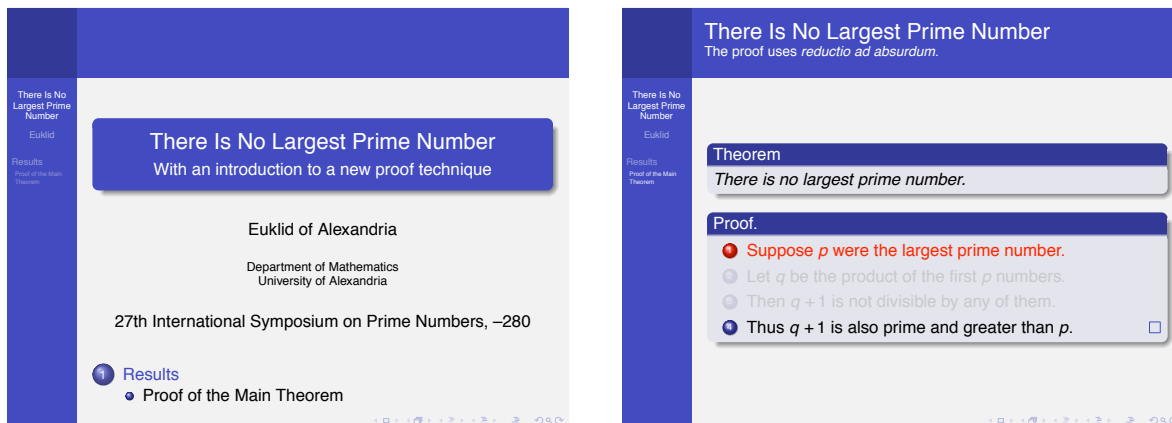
There Is No Largest Prime Number

Euklid

Results

Proof of the Main Theorem

There Is No Largest Prime Number
With an introduction to a new proof technique

Euklid of Alexandria

Department of Mathematics
University of Alexandria

27th International Symposium on Prime Numbers, –280

1 Results
• Proof of the Main Theorem

There Is No Largest Prime Number
The proof uses *reductio ad absurdum*.

There Is No Largest Prime Number

Euklid

Results

Proof of the Main Theorem

Theorem
*There is no largest prime number.*

Proof.
1 Suppose $p$ were the largest prime number.
2 Let $q$ be the product of the first $p$ numbers.
3 Then $q+1$ is not divisible by any of them.
4 Thus $q+1$ is also prime and greater than $p$. □